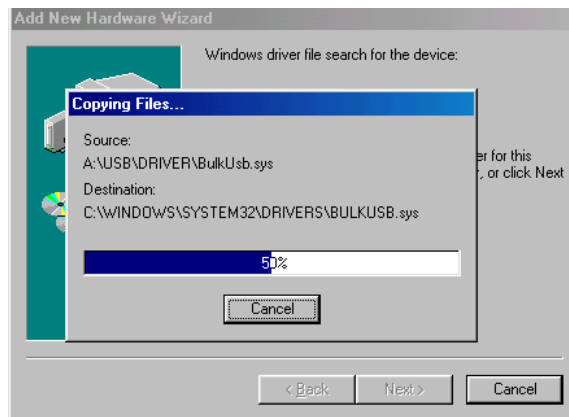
Add New Hardware Wizard

Windows driver file search for the device:

Copying Files...

Source:
A:\USB\DRIVER\BulkUsb.sys
Destination:
C:\WINDOWS\SYSTEM32\DRIVERS\BULKUSB.sys

50%

Cancel

er for this
r, or click Next

< Back

Next >

Cancel